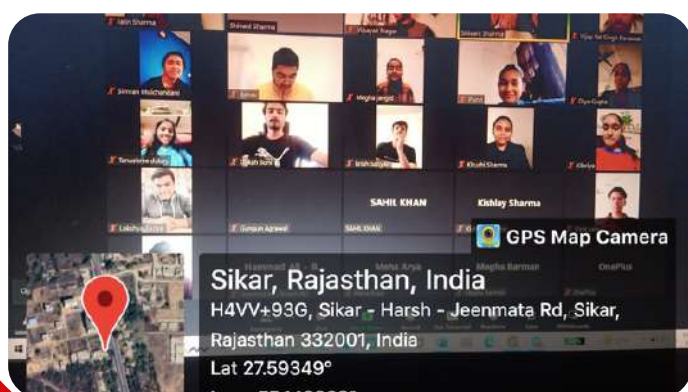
Jatin Sharma
Shineet Sharma
Vinayak Bagar
Shivani Sharma
Vijay Sai Singh Parashar
Simran Moolchandani
Jainan
Megha Jangid
Punit
Diya Gupta
Tanushree dubey
Daksh Soni
Krishna Jangid
Khushi Sharma
Khriya
SAHIL KHAN
Kishlay Sharma
Lakshya
Gunjan Agrawal
SAHIL KHAN
GPS Map Camera
Hammad Ali
Neha Arya
Megha Barman
OnePlus
Sikar, Rajasthan, India
H4VV+93G, Sikar - Harsh - Jeenmata Rd, Sikar, Rajasthan 332001, India
Lat 27.59349°
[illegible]